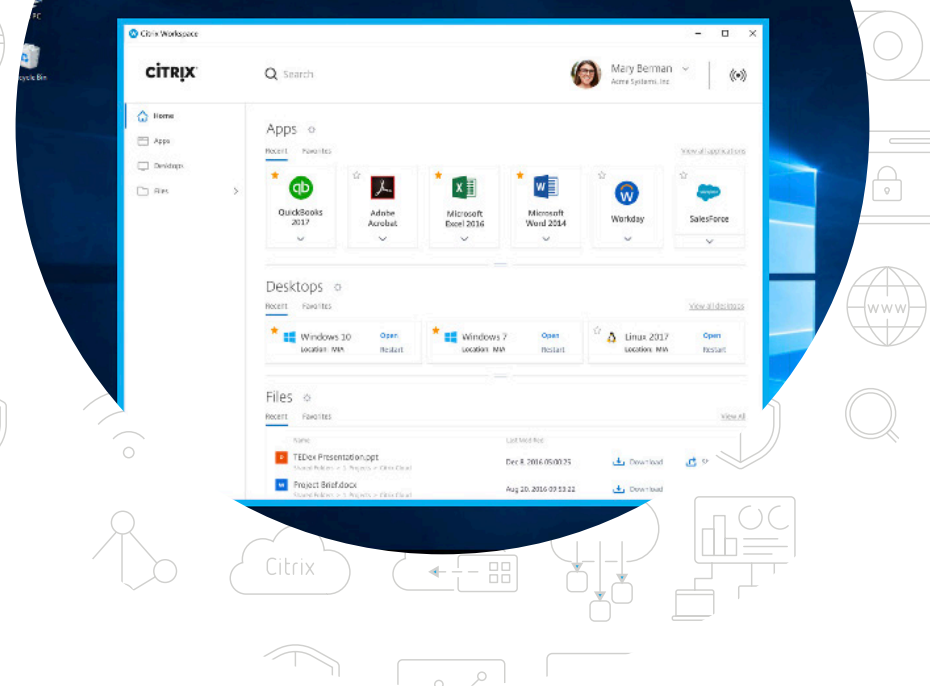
PC

Recycle Bin

Citrix Workspace

CITRIX

Search

Mary Berman
Acme Systems, Inc.

Home
Apps
Desktops
Files

Apps
Recent Favorites
View all applications

QuickBooks 2017
Adobe Acrobat
Microsoft Excel 2016
Microsoft Word 2014
Workday
SalesForce

Desktops
Recent Favorites
View all desktops

Windows 10
Location: N/A
Open
Restart

Windows 7
Location: N/A
Open
Restart

Linux 2017
Location: N/A
Open
Restart

Files
Recent Favorites
View All

Name
Last Modified

TEDex Presentation.ppt
Shared Folders > 1. Projects > Citrix Cloud
Dec 8, 2016 05:00:25
Download

Project Brief.docx
Shared Folders > 1. Projects > Citrix Cloud
Aug 20, 2016 03:53:22
Download

Citrix

www